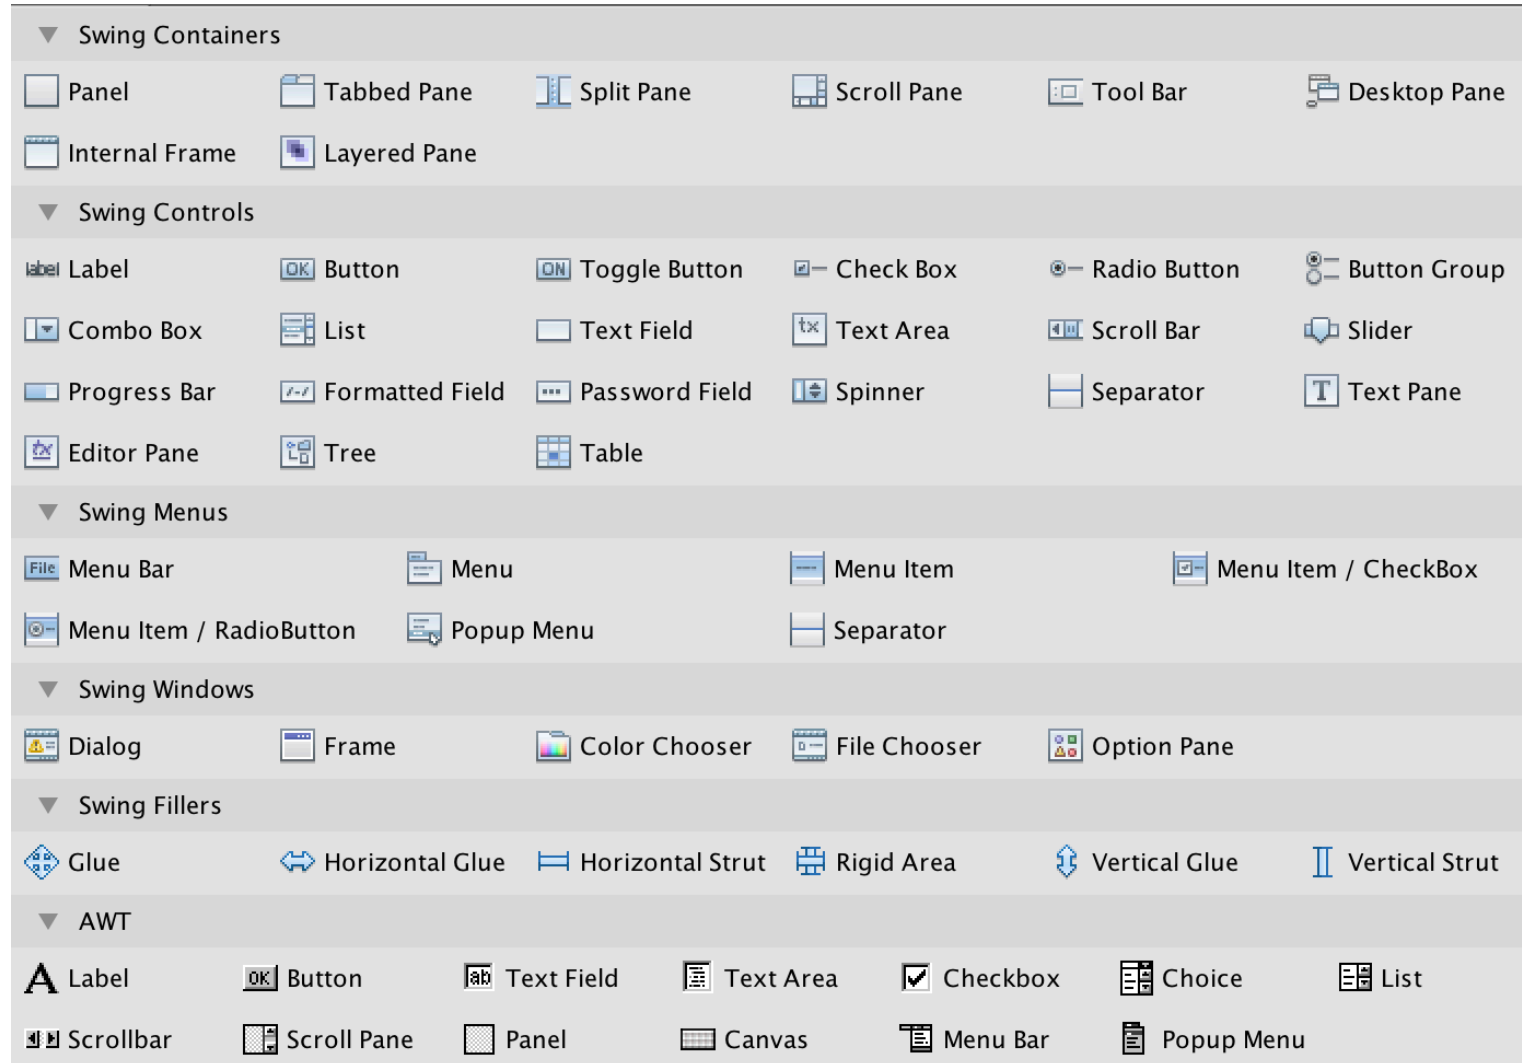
Swing Containers

Panel Tabbed Pane Split Pane Scroll Pane Tool Bar Desktop Pane

Internal Frame Layered Pane

Swing Controls

label Label OK Button ON Toggle Button Check Box Radio Button Button Group

Combo Box List Text Field tx Text Area Scroll Bar Slider

Progress Bar Formatted Field Password Field Spinner Separator T Text Pane

Editor Pane Tree Table

Swing Menus

File Menu Bar Menu Menu Item Menu Item / CheckBox

Menu Item / RadioButton Popup Menu Separator

Swing Windows

Dialog Frame Color Chooser File Chooser Option Pane

Swing Fillers

Glue Horizontal Glue Horizontal Strut Rigid Area Vertical Glue Vertical Strut

AWT

A Label OK Button ab Text Field Text Area Checkbox Choice List

Scrollbar Scroll Pane Panel Canvas Menu Bar Popup Menu